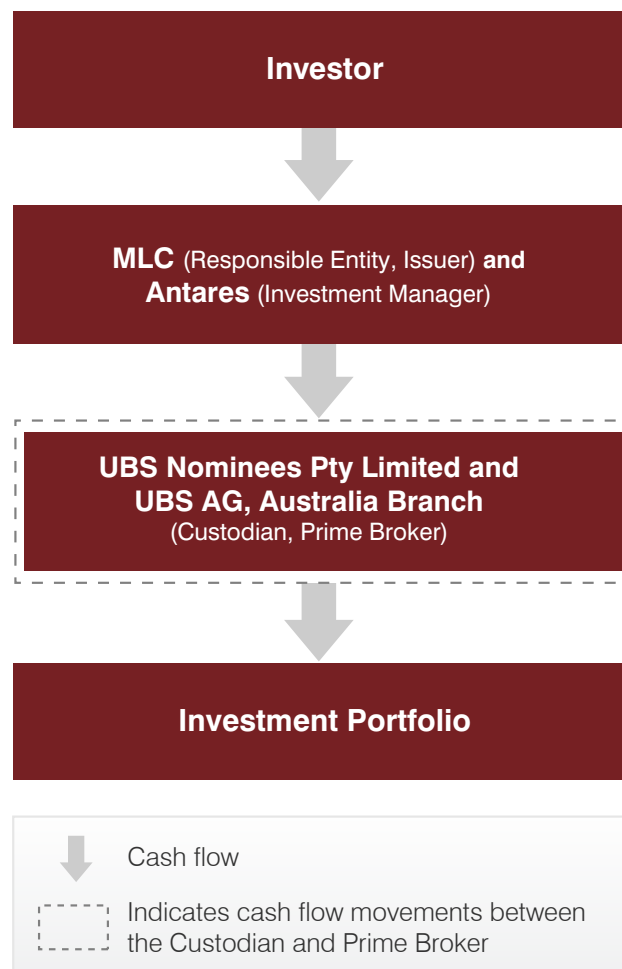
Investor

MLC (Responsible Entity, Issuer) and Antares (Investment Manager)

UBS Nominees Pty Limited and UBS AG, Australia Branch
(Custodian, Prime Broker)

Investment Portfolio

Cash flow

Indicates cash flow movements between the Custodian and Prime Broker